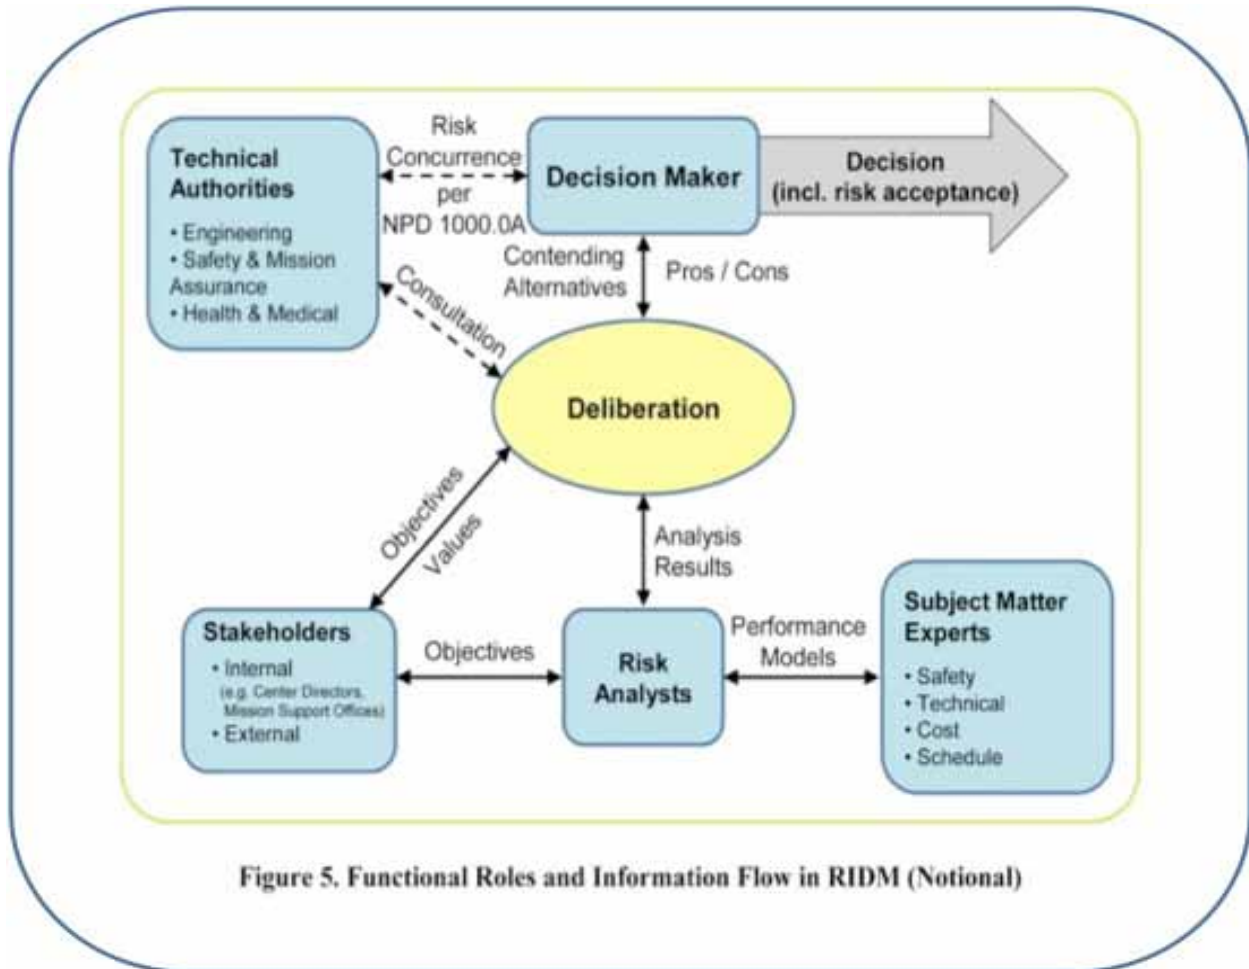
Technical Authorities
• Engineering
• Safety & Mission Assurance
• Health & Medical

Risk Concurrence per NPD 1000.0A

Decision Maker

Decision (incl. risk acceptance)

Consultation

Contending Alternatives

Pros / Cons

Deliberation

Objectives

Values

Analysis Results

Stakeholders
• Internal (e.g. Center Directors, Mission Support Offices)
• External

Objectives

Risk Analysts

Performance Models

Subject Matter Experts
• Safety
• Technical
• Cost
• Schedule

Figure 5. Functional Roles and Information Flow in RIDM (Notional)